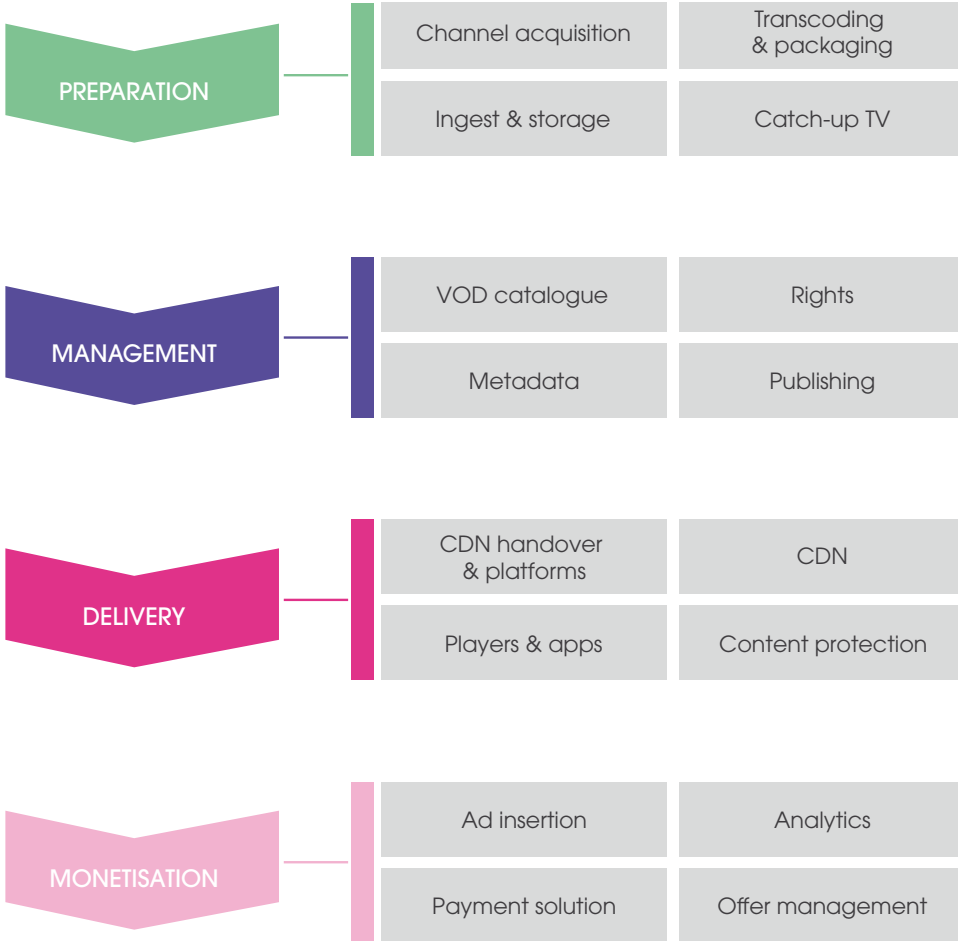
PREPARATION

Channel acquisition
Transcoding & packaging
Ingest & storage
Catch-up TV

MANAGEMENT

VOD catalogue
Rights
Metadata
Publishing

DELIVERY

CDN handover & platforms
CDN
Players & apps
Content protection

MONETISATION

Ad insertion
Analytics
Payment solution
Offer management